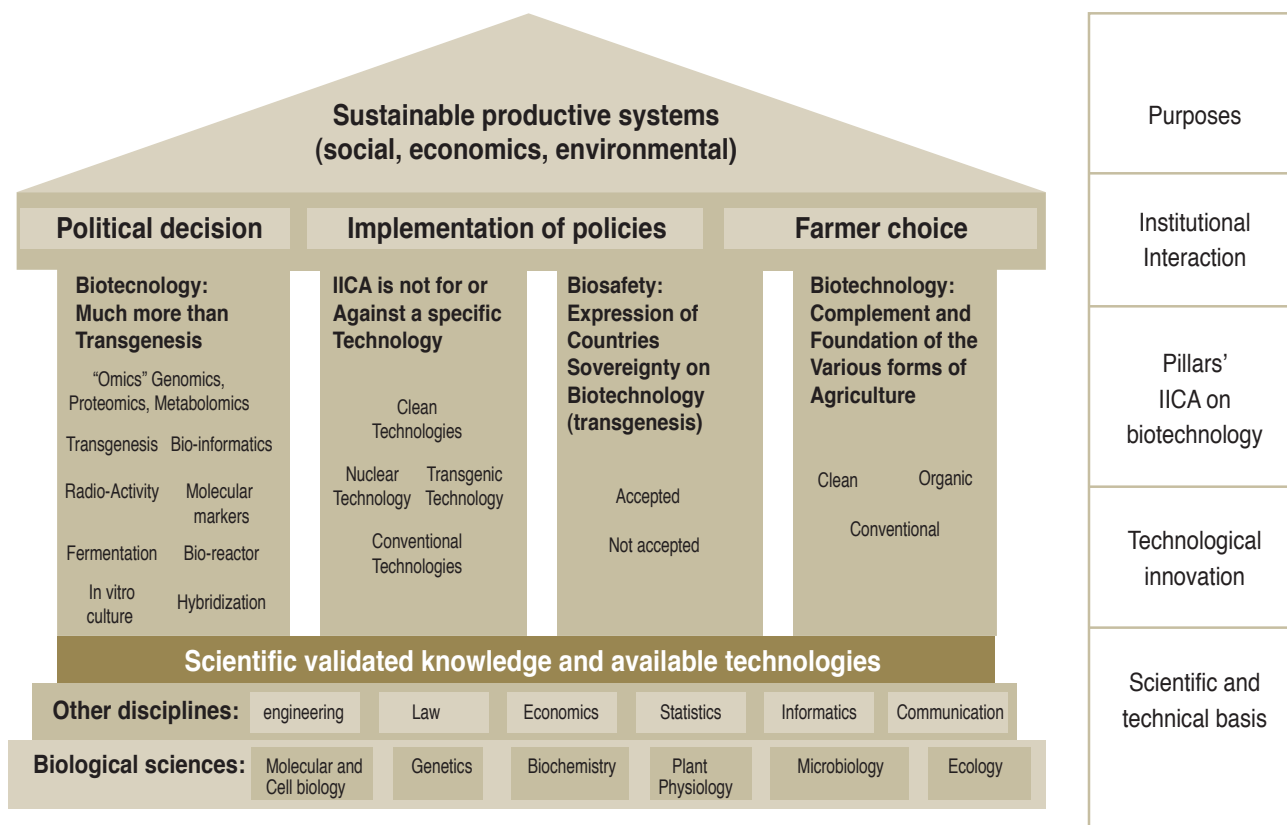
Sustainable productive systems
(social, economics, environmental)

Political decision

Implementation of policies

Farmer choice

Biotecnology: Much more than Transgenesis

"Omics" Genomics, Proteomics, Metabolomics

Transgenesis

Bio-informatics

Radio-Activity

Molecular markers

Fermentation

Bio-reactor

In vitro culture

Hybridization

IICA is not for or Against a specific Technology

Clean Technologies

Nuclear Technology

Transgenic Technology

Conventional Technologies

Biosafety: Expression of Countries Sovereignty on Biotechnology (transgenesis)

Accepted

Not accepted

Biotechnology: Complement and Foundation of the Various forms of Agriculture

Clean

Organic

Conventional

Scientific validated knowledge and available technologies

| Other disciplines: | engineering | Law | Economics | Statistics | Informatics | Communication |
|---|---|---|---|---|---|---|
| Biological sciences: | Molecular and Cell biology | Genetics | Biochemistry | Plant Physiology | Microbiology | Ecology |

Purposes

Institutional Interaction

Pillars' IICA on biotechnology

Technological innovation

Scientific and technical basis